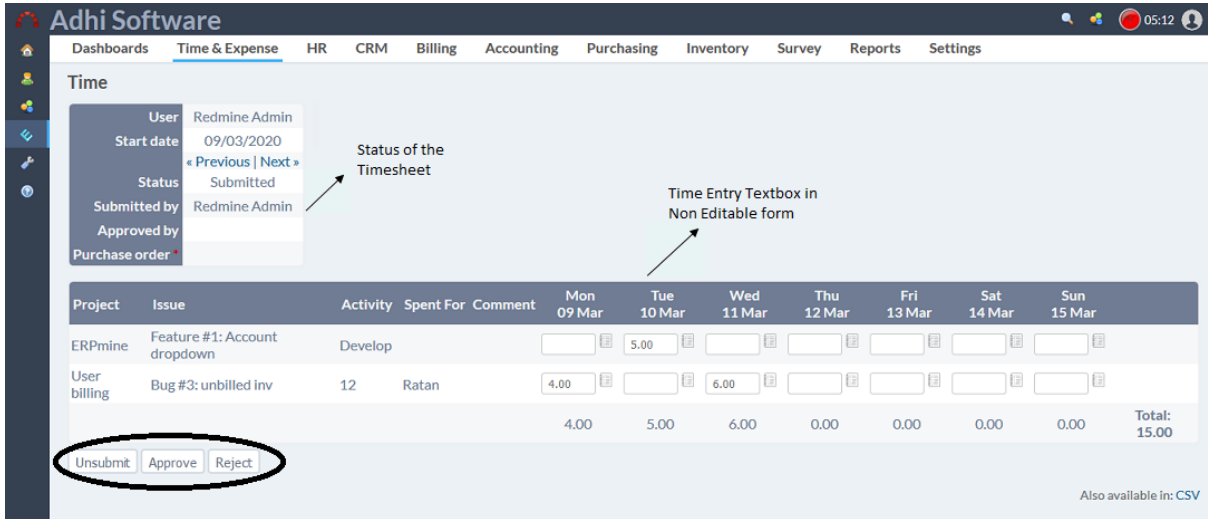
Adhi Software

05:12

Dashboards Time & Expense HR CRM Billing Accounting Purchasing Inventory Survey Reports Settings

Time

| | |
|---|---|
| User | Redmine Admin |
| Start date | 09/03/2020 |
| | « Previous \| Next » |
| Status | Submitted |
| Submitted by | Redmine Admin |
| Approved by | |
| Purchase order * | |

Status of the Timesheet

Time Entry Textbox in Non Editable form

| Project | Issue | Activity | Spent For | Comment | Mon 09 Mar | Tue 10 Mar | Wed 11 Mar | Thu 12 Mar | Fri 13 Mar | Sat 14 Mar | Sun 15 Mar | |
|---|---|---|---|---|---|---|---|---|---|---|---|---|
| ERPmine | Feature #1: Account dropdown | Develop | | | | 5.00 | | | | | | |
| User billing | Bug #3: unbilled inv | 12 | Ratan | | 4.00 | | 6.00 | | | | | |
| | | | | | 4.00 | 5.00 | 6.00 | 0.00 | 0.00 | 0.00 | 0.00 | Total: 15.00 |

Unsubmit Approve Reject

Also available in: CSV